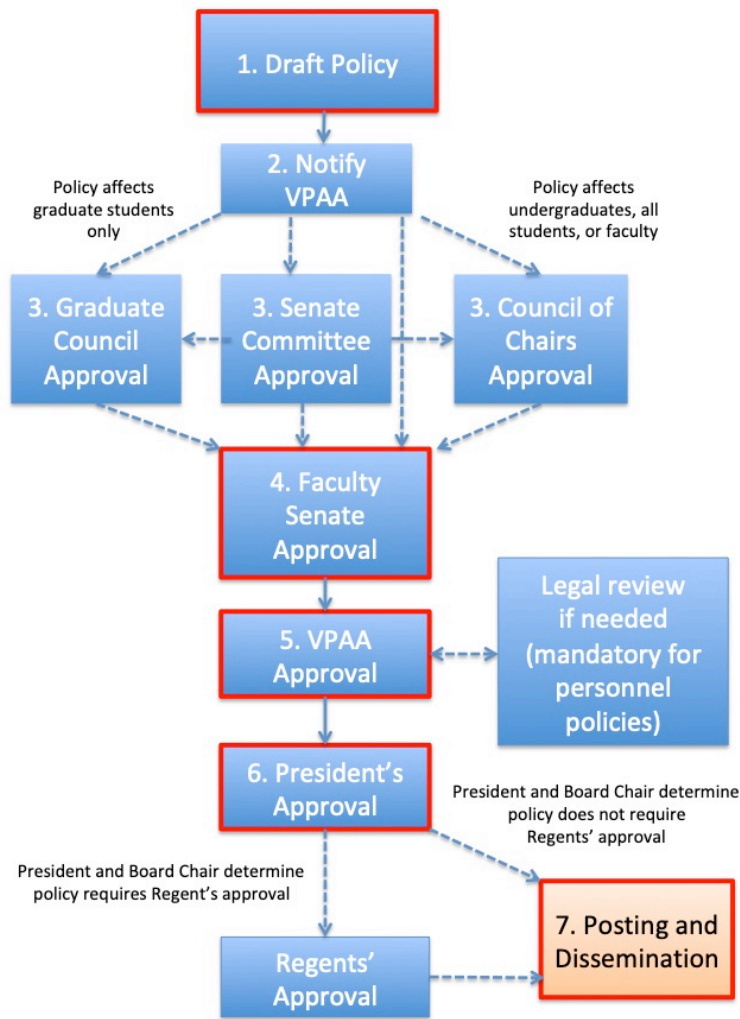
1. Draft Policy

2. Notify VPAA

Policy affects graduate students only

Policy affects undergraduates, all students, or faculty

3. Graduate Council Approval

3. Senate Committee Approval

3. Council of Chairs Approval

4. Faculty Senate Approval

5. VPAA Approval

Legal review if needed (mandatory for personnel policies)

6. President's Approval

President and Board Chair determine policy does not require Regents' approval

President and Board Chair determine policy requires Regent's approval

Regents' Approval

7. Posting and Dissemination